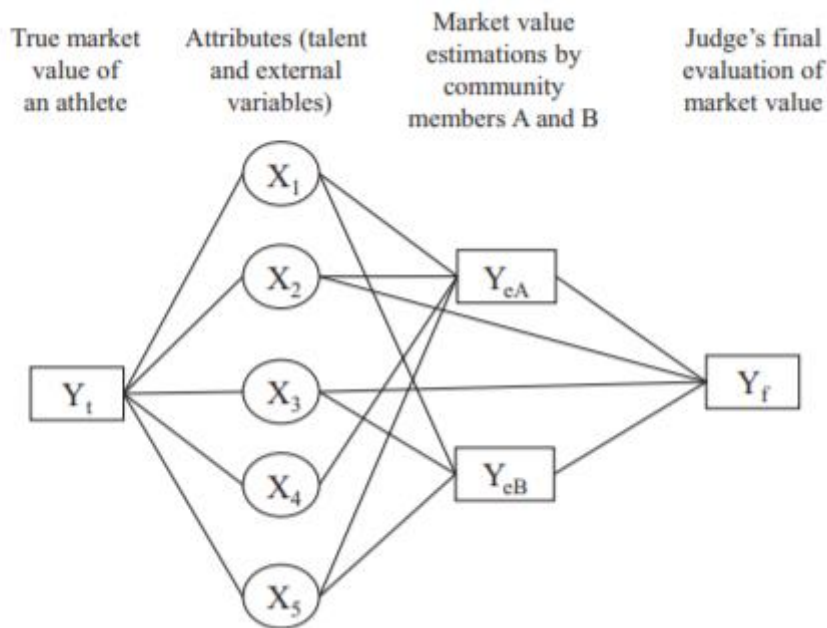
True market value of an athlete

Attributes (talent and external variables)

Market value estimations by community members A and B

Judge's final evaluation of market value

$X_1$

$X_2$

$Y_t$

$X_3$

$X_4$

$X_5$

$Y_{eA}$

$Y_{eB}$

$Y_f$